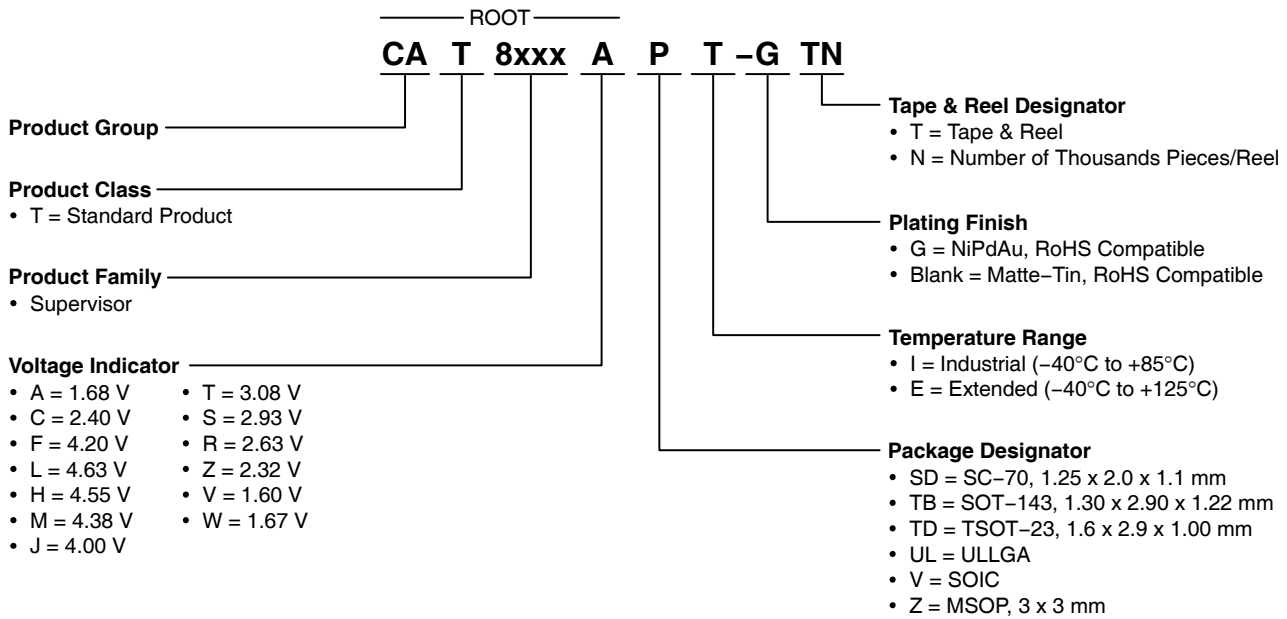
ROOT

CA T 8xxx A P T −G TN

Product Group

Product Class
• T = Standard Product

Product Family
• Supervisor

Voltage Indicator
• A = 1.68 V
• C = 2.40 V
• F = 4.20 V
• L = 4.63 V
• H = 4.55 V
• M = 4.38 V
• J = 4.00 V
• T = 3.08 V
• S = 2.93 V
• R = 2.63 V
• Z = 2.32 V
• V = 1.60 V
• W = 1.67 V

Tape & Reel Designator
• T = Tape & Reel
• N = Number of Thousands Pieces/Reel

Plating Finish
• G = NiPdAu, RoHS Compatible
• Blank = Matte−Tin, RoHS Compatible

Temperature Range
• I = Industrial (−40°C to +85°C)
• E = Extended (−40°C to +125°C)

Package Designator
• SD = SC−70, 1.25 x 2.0 x 1.1 mm
• TB = SOT−143, 1.30 x 2.90 x 1.22 mm
• TD = TSOT−23, 1.6 x 2.9 x 1.00 mm
• UL = ULLGA
• V = SOIC
• Z = MSOP, 3 x 3 mm